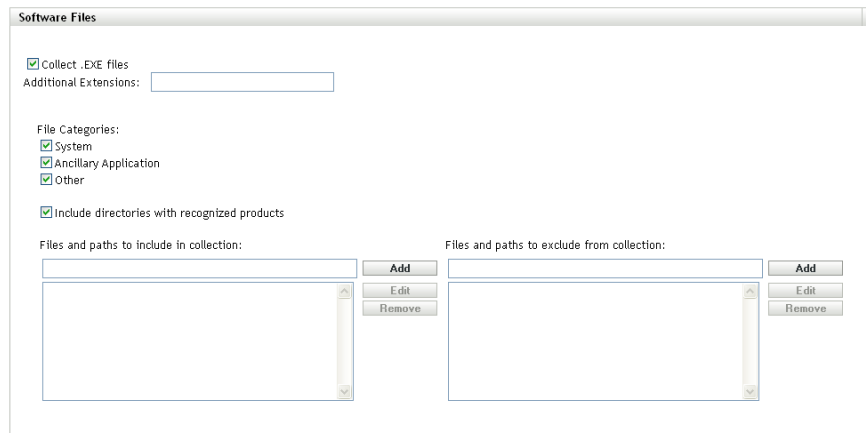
Software Files

Collect .EXE files
Additional Extensions:

File Categories:
System
Ancillary Application
Other

Include directories with recognized products

Files and paths to include in collection:

Add
Edit
Remove

Files and paths to exclude from collection:

Add
Edit
Remove